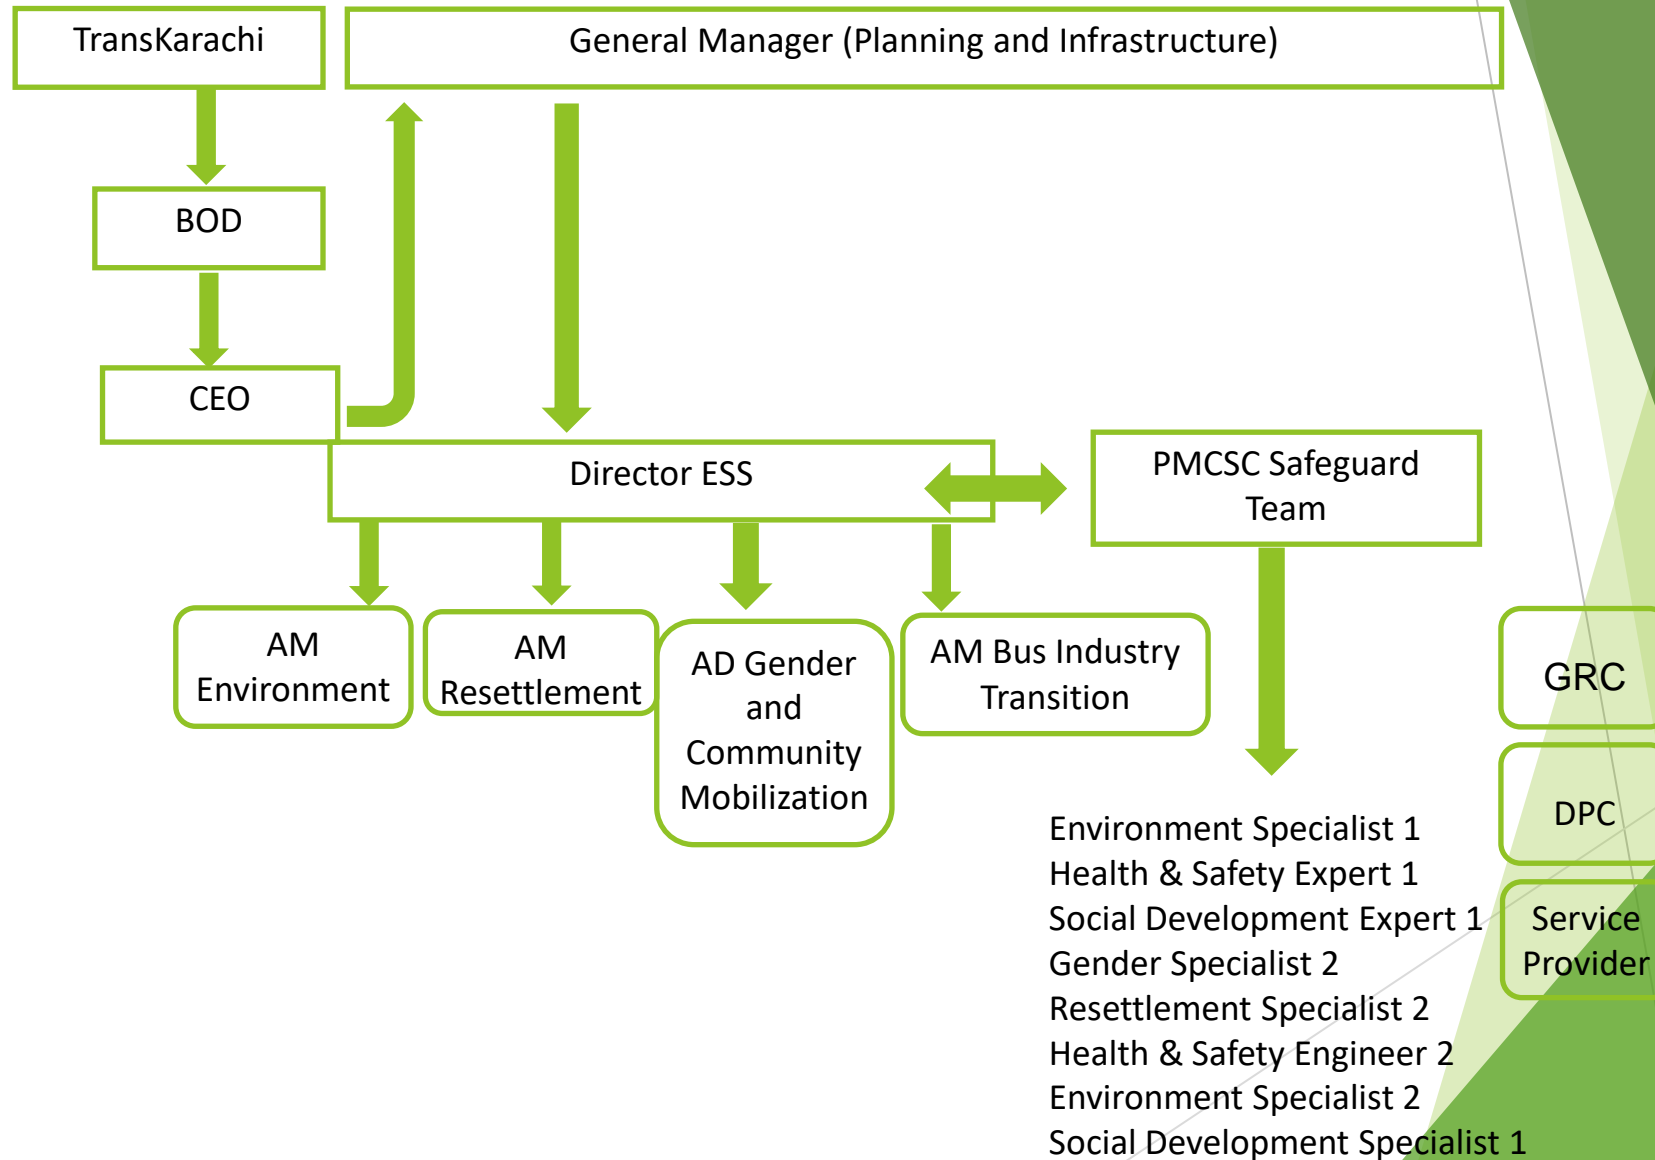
TransKarachi

General Manager (Planning and Infrastructure)

BOD

CEO

Director ESS

PMCSC Safeguard Team

AM Environment

AM Resettlement

AD Gender and Community Mobilization

AM Bus Industry Transition

GRC

DPC

Service Provider

Environment Specialist 1
Health & Safety Expert 1
Social Development Expert 1
Gender Specialist 2
Resettlement Specialist 2
Health & Safety Engineer 2
Environment Specialist 2
Social Development Specialist 1